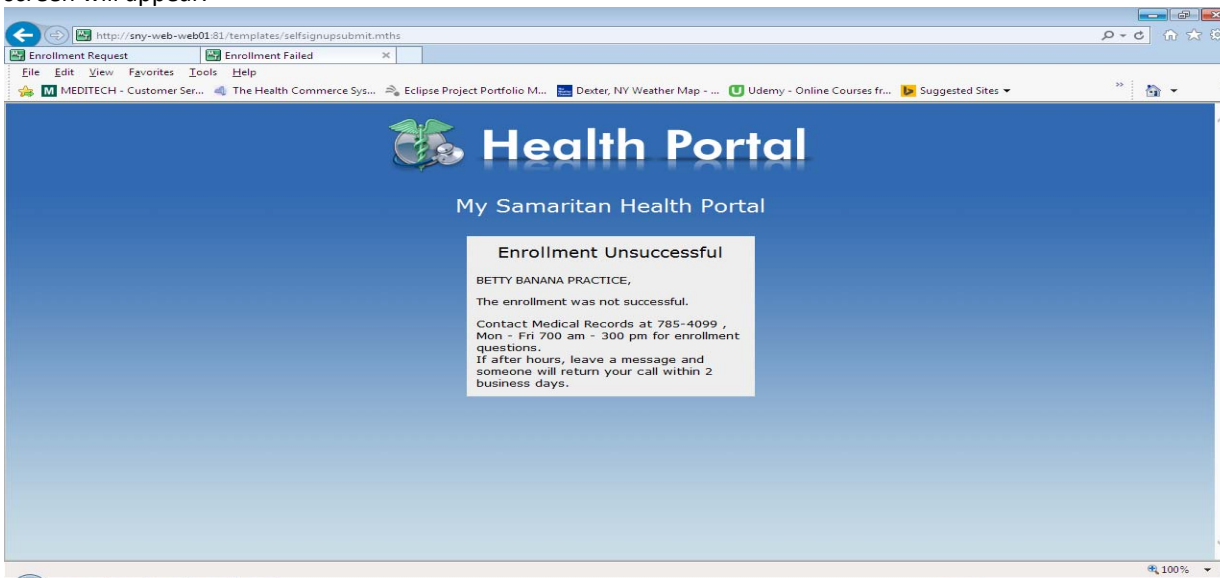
screen will appear:

http://sny-web-web01:81/templates/selfsignupsubmit.mths

Enrollment Request
Enrollment Failed ×

File Edit View Favorites Tools Help

MEDITECH - Customer Ser... The Health Commerce Sys... Eclipse Project Portfolio M... Dexter, NY Weather Map - ... Udemy - Online Courses fr... Suggested Sites

Health Portal

My Samaritan Health Portal

Enrollment Unsuccessful

BETTY BANANA PRACTICE,

The enrollment was not successful.

Contact Medical Records at 785-4099 , Mon - Fri 700 am - 300 pm for enrollment questions.
If after hours, leave a message and someone will return your call within 2 business days.

100%